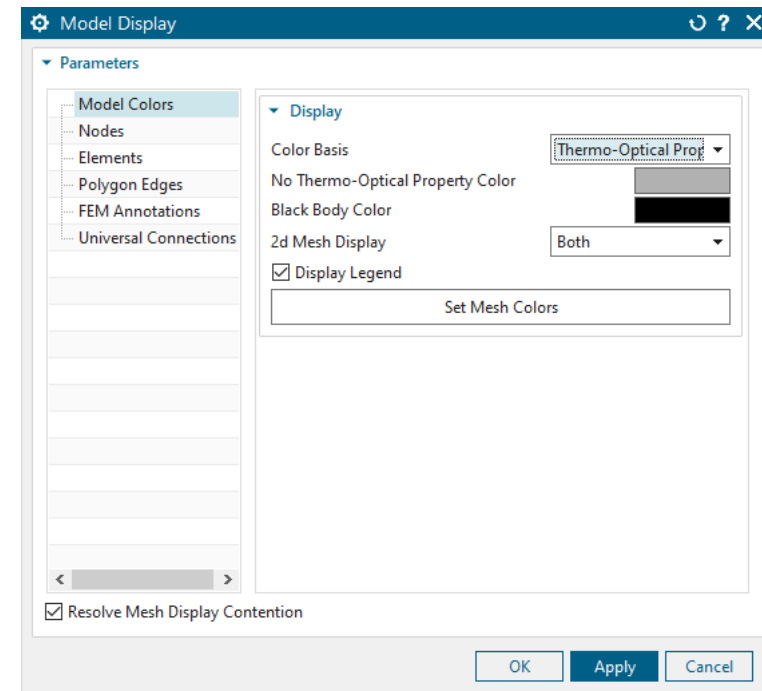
Model Display

Parameters

Model Colors
Nodes
Elements
Polygon Edges
FEM Annotations
Universal Connections

Display

Color Basis
Thermo-Optical Prop
No Thermo-Optical Property Color
Black Body Color
2d Mesh Display
Both
Display Legend
Set Mesh Colors

Resolve Mesh Display Contention

OK
Apply
Cancel